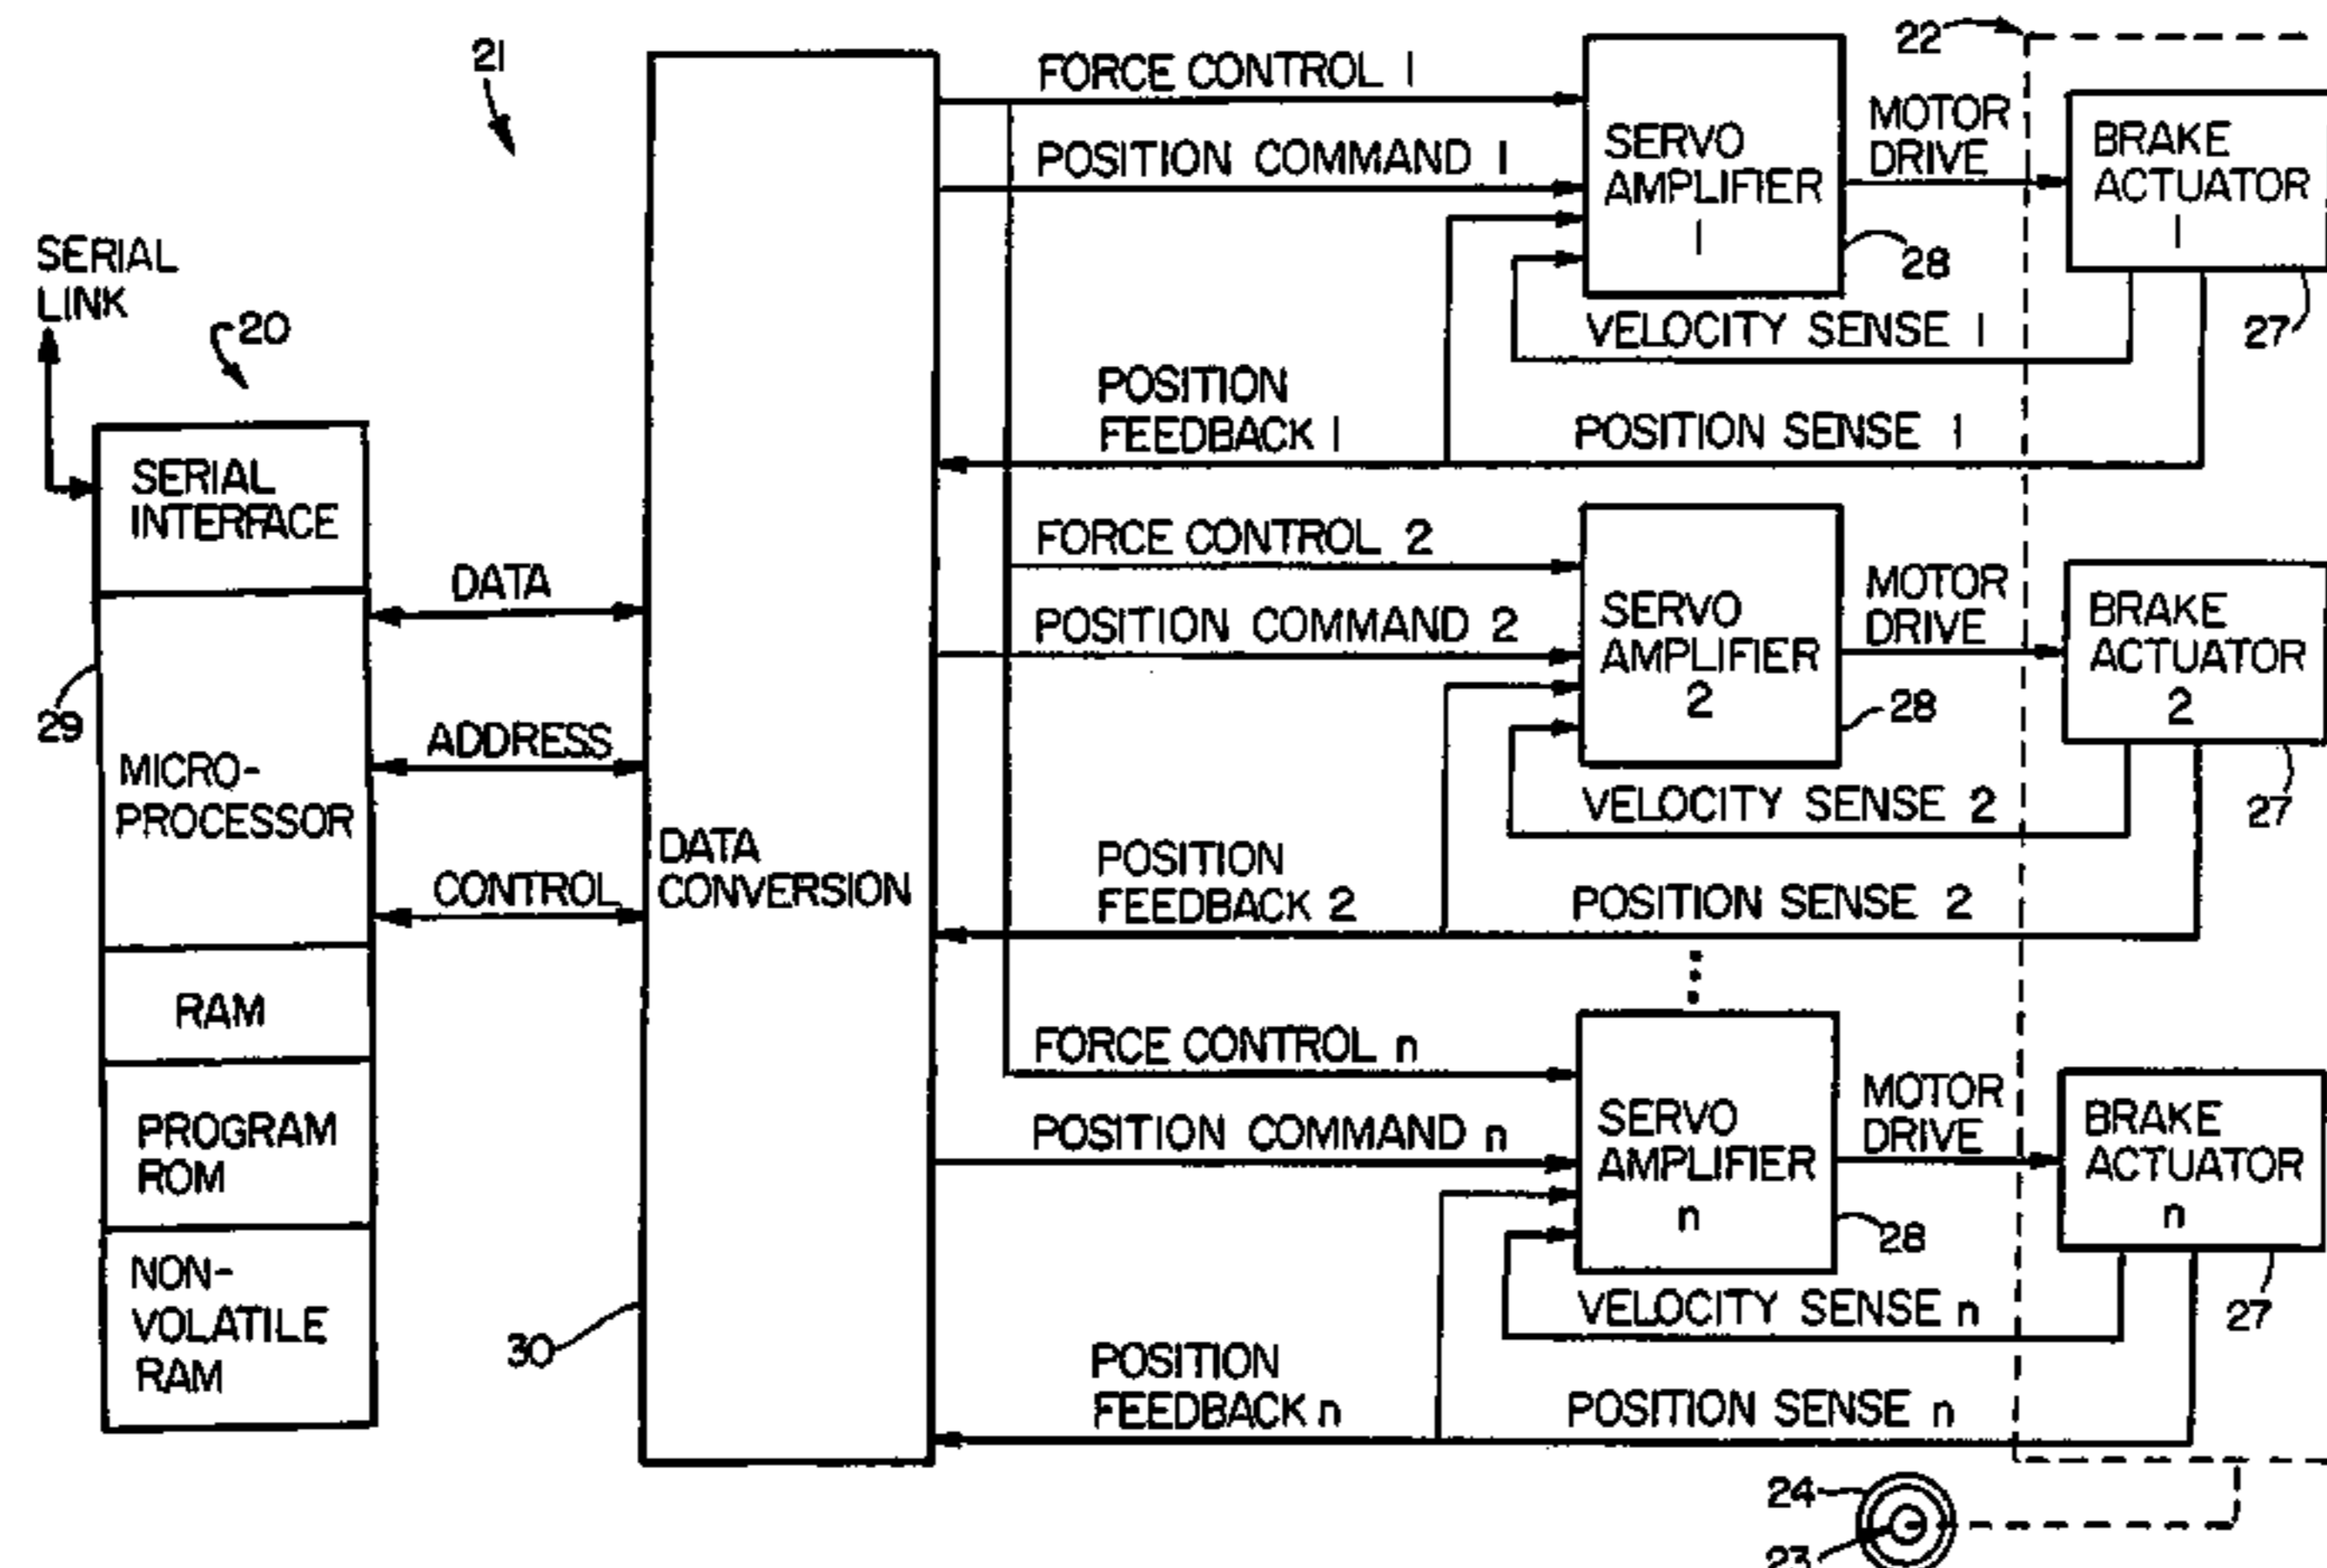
21

22

SERIAL LINK

20

SERIAL INTERFACE

29

MICRO-PROCESSOR

RAM

PROGRAM ROM

NON-VOLATILE RAM

DATA

ADDRESS

CONTROL

DATA CONVERSION

30

FORCE CONTROL 1

POSITION COMMAND 1

SERVO AMPLIFIER 1

28

MOTOR DRIVE

BRAKE ACTUATOR 1

27

VELOCITY SENSE 1

POSITION FEEDBACK 1

POSITION SENSE 1

FORCE CONTROL 2

POSITION COMMAND 2

SERVO AMPLIFIER 2

28

MOTOR DRIVE

BRAKE ACTUATOR 2

27

VELOCITY SENSE 2

POSITION FEEDBACK 2

POSITION SENSE 2

FORCE CONTROL n

POSITION COMMAND n

SERVO AMPLIFIER n

28

MOTOR DRIVE

BRAKE ACTUATOR n

27

VELOCITY SENSE n

POSITION FEEDBACK n

POSITION SENSE n

24

23